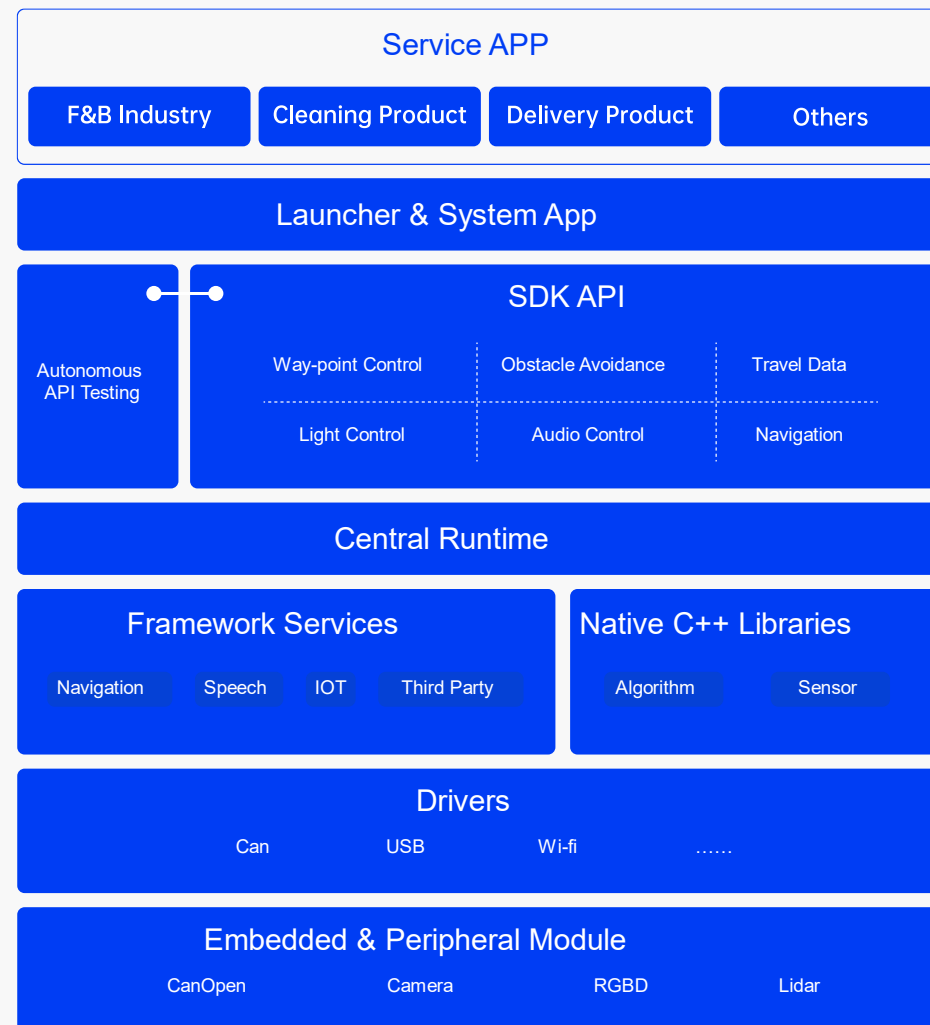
Service APP

F&B Industry
Cleaning Product
Delivery Product
Others

Launcher & System App

Autonomous API Testing

SDK API

Way-point Control
Obstacle Avoidance
Travel Data
Light Control
Audio Control
Navigation

Central Runtime

Framework Services

Navigation
Speech
IOT
Third Party

Native C++ Libraries

Algorithm
Sensor

Drivers

Can
USB
Wi-fi
......

Embedded & Peripheral Module

CanOpen
Camera
RGBD
Lidar